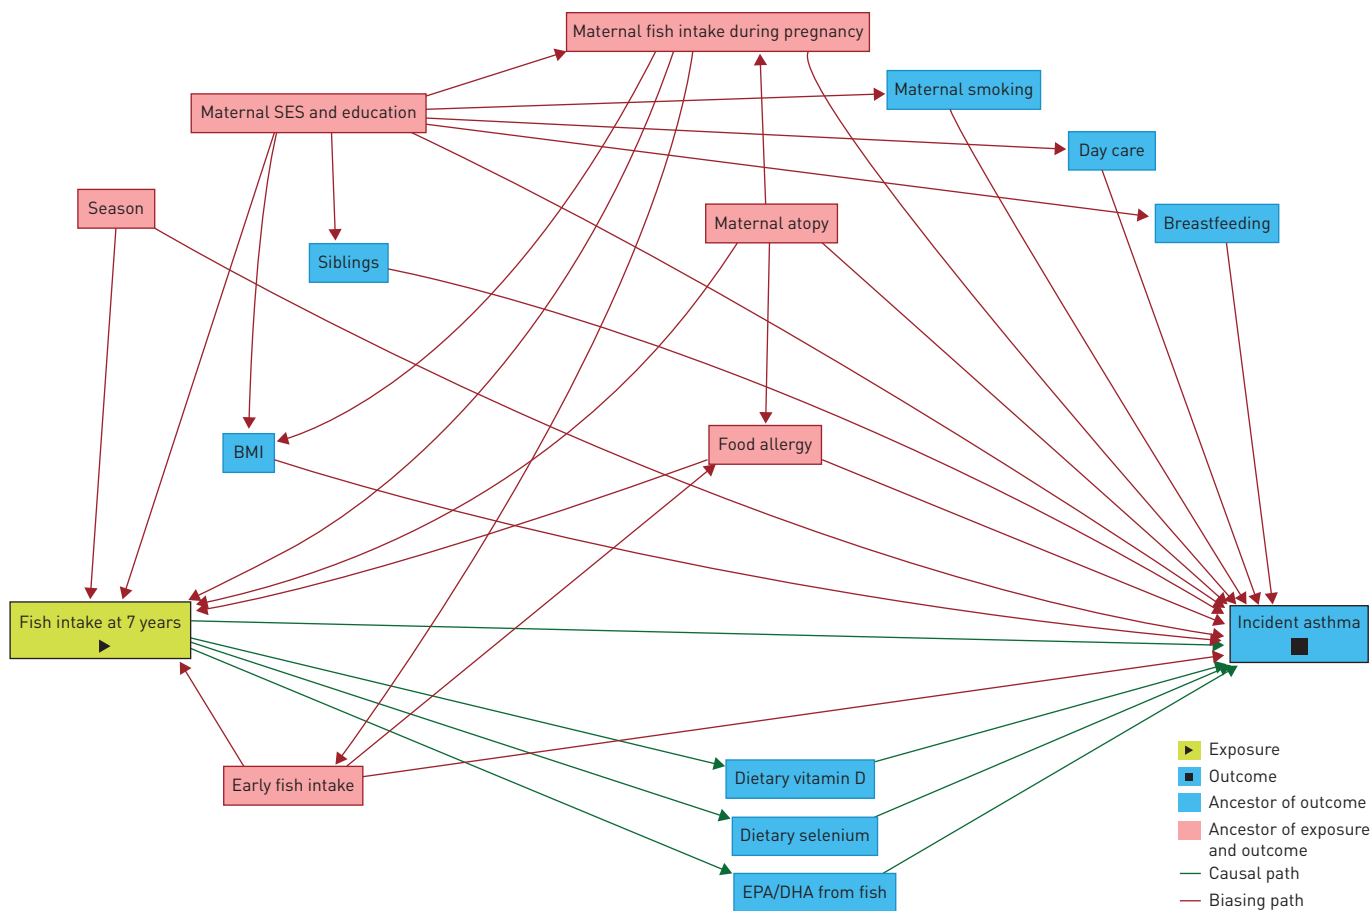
Maternal fish intake during pregnancy
Maternal SES and education
Maternal smoking
Day care
Season
Maternal atopy
Breastfeeding
Siblings
BMI
Food allergy
Fish intake at 7 years
Incident asthma
Early fish intake
Dietary vitamin D
Dietary selenium
EPA/DHA from fish

Exposure
Outcome
Ancestor of outcome
Ancestor of exposure and outcome
Causal path
Biasing path